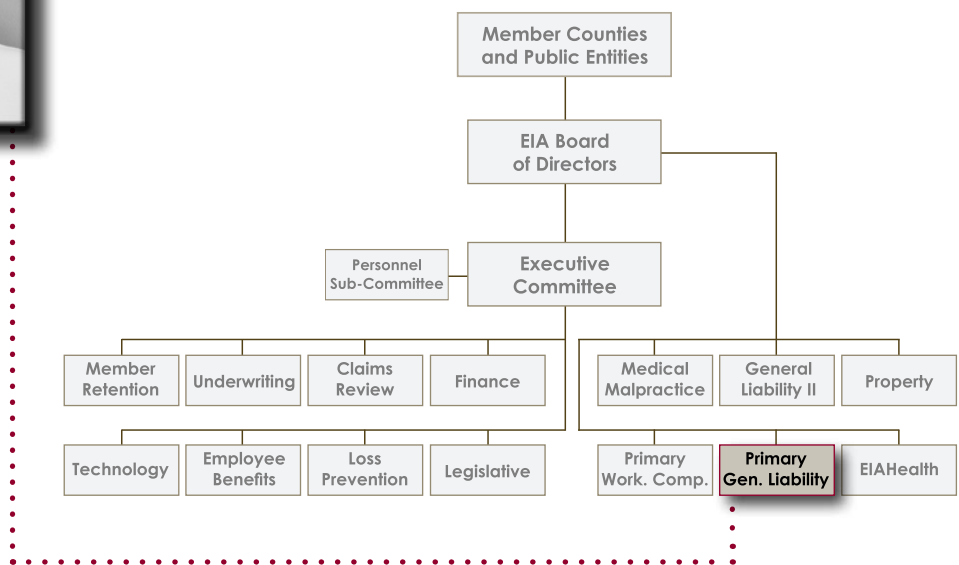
Member Counties and Public Entities

EIA Board of Directors

Personnel Sub-Committee

Executive Committee

Member Retention

Underwriting

Claims Review

Finance

Medical Malpractice

General Liability II

Property

Technology

Employee Benefits

Loss Prevention

Legislative

Primary Work. Comp.

Primary Gen. Liability

EIAHealth